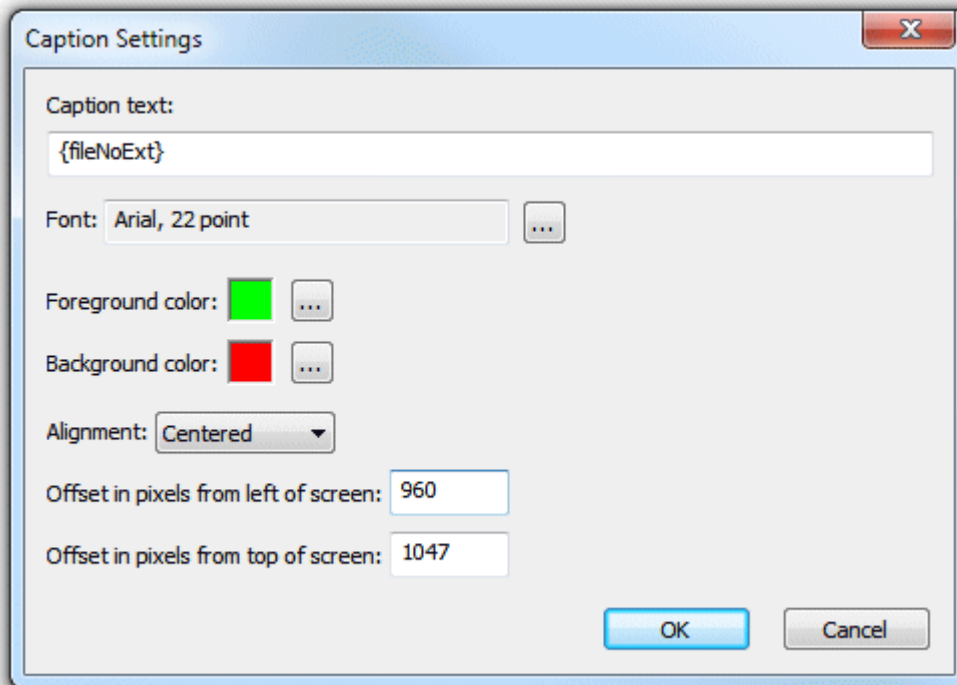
Caption Settings

Caption text:

{fileNoExt}

Font: Arial, 22 point ...

Foreground color: ...

Background color: ...

Alignment: Centered

Offset in pixels from left of screen: 960

Offset in pixels from top of screen: 1047

OK Cancel